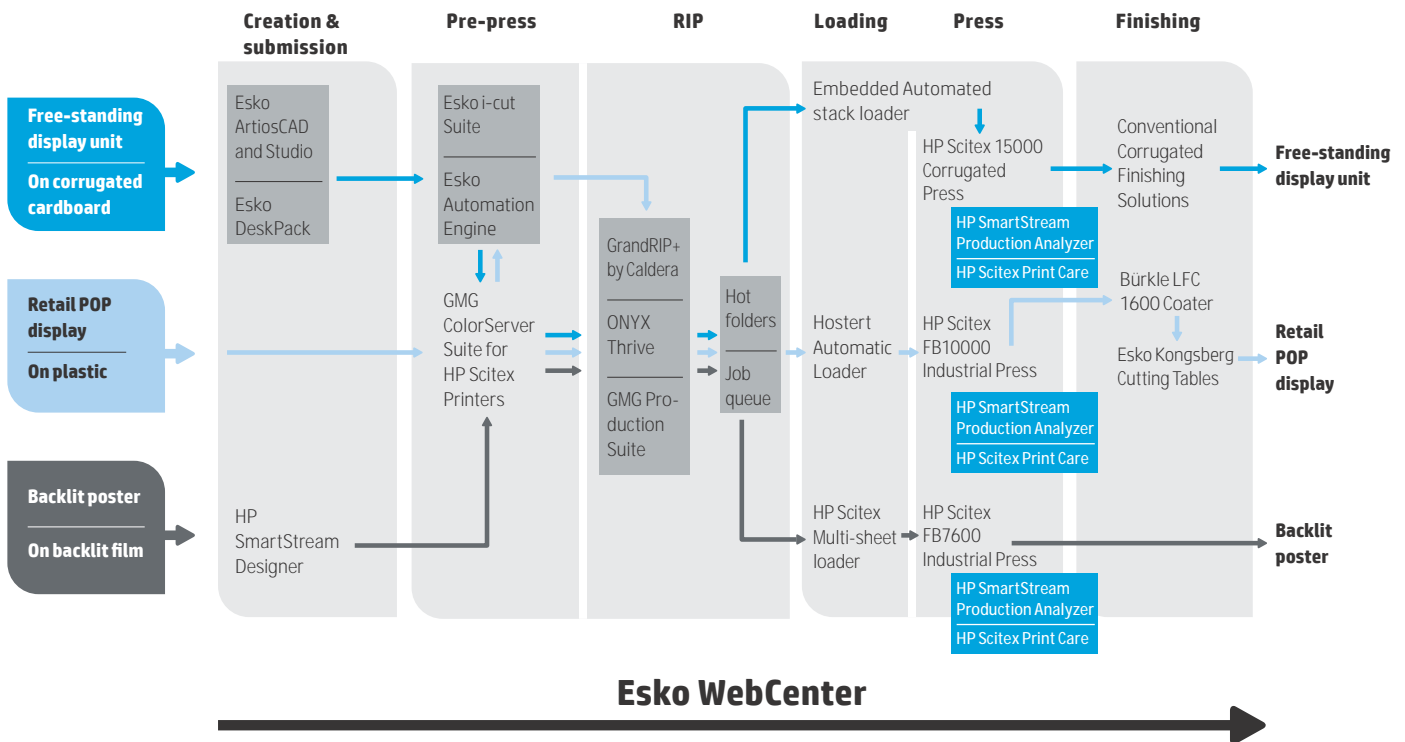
Creation & submission

Pre-press

RIP

Loading

Press

Finishing

Free-standing display unit

On corrugated cardboard

Retail POP display

On plastic

Backlit poster

On backlit film

Esko ArtiosCAD and Studio

Esko DeskPack

Esko i-cut Suite

Esko Automation Engine

GMG ColorServer Suite for HP Scitex Printers

HP SmartStream Designer

GrandRIP+ by Caldera

ONYX Thrive

GMG Production Suite

Hot folders

Job queue

Embedded Automated stack loader

HP Scitex 15000 Corrugated Press

HP SmartStream Production Analyzer

HP Scitex Print Care

Hostert Automatic Loader

HP Scitex FB10000 Industrial Press

HP SmartStream Production Analyzer

HP Scitex Print Care

HP Scitex Multi-sheet loader

HP Scitex FB7600 Industrial Press

HP SmartStream Production Analyzer

HP Scitex Print Care

Conventional Corrugated Finishing Solutions

Bürkle LFC 1600 Coater

Esko Kongsberg Cutting Tables

Free-standing display unit

Retail POP display

Backlit poster

Esko WebCenter